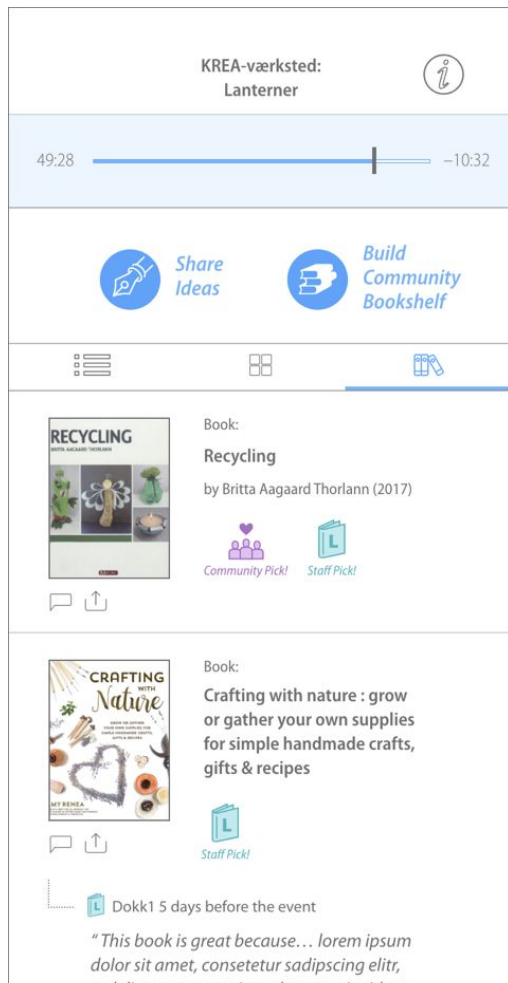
KREA-værksted:
Lanterner

49:28 −10:32

Share Ideas

Build Community Bookshelf

RECYCLING
BRITTA AAGAARD THORLANN

Book:

Recycling

by Britta Aagaard Thorlann (2017)

Community Pick!

L
Staff Pick!

CRAFTING WITH Nature
MY RENEA

Book:

Crafting with nature : grow or gather your own supplies for simple handmade crafts, gifts & recipes

L
Staff Pick!

L Dokk1 5 days before the event

" This book is great because… lorem ipsum dolor sit amet, consetetur sadipscing elitr, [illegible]